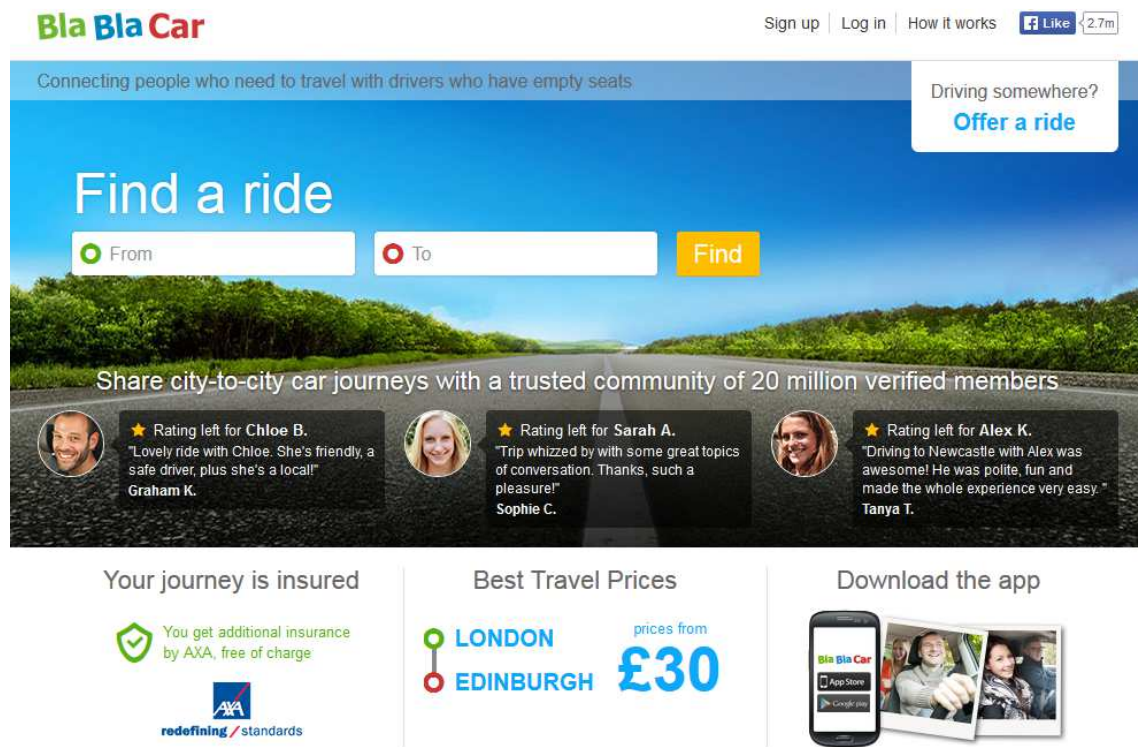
Bla Bla Car

Sign up | Log in | How it works | Like 2.7m

Connecting people who need to travel with drivers who have empty seats

Driving somewhere?
Offer a ride

Find a ride

From
To
Find

Share city-to-city car journeys with a trusted community of 20 million verified members

★ Rating left for Chloe B.
"Lovely ride with Chloe. She's friendly, a safe driver, plus she's a local!"
Graham K.

★ Rating left for Sarah A.
"Trip whizzed by with some great topics of conversation. Thanks, such a pleasure!"
Sophie C.

★ Rating left for Alex K.
"Driving to Newcastle with Alex was awesome! He was polite, fun and made the whole experience very easy."
Tanya T.

Your journey is insured

You get additional insurance by AXA, free of charge

AXA
redefining / standards

Best Travel Prices

LONDON
EDINBURGH
prices from
£30

Download the app

Bla Bla Car
App Store
Google play